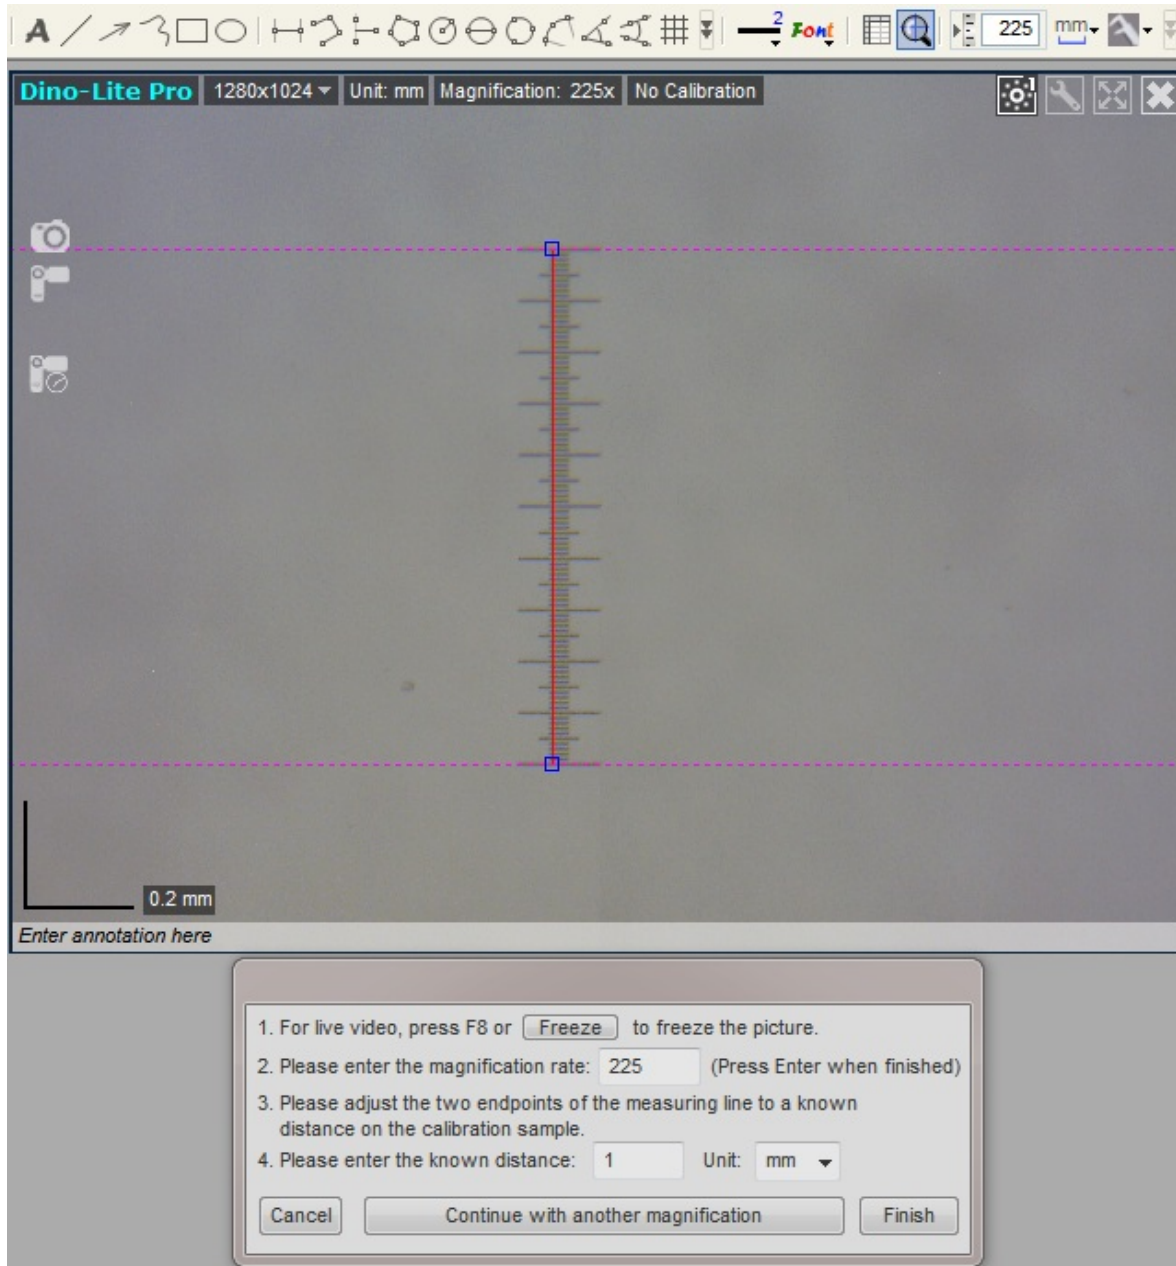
A Font 225 mm

Dino-Lite Pro 1280x1024 Unit: mm Magnification: 225x No Calibration

0.2 mm

Enter annotation here

1. For live video, press F8 or Freeze to freeze the picture.

2. Please enter the magnification rate: 225 (Press Enter when finished)

3. Please adjust the two endpoints of the measuring line to a known distance on the calibration sample.

4. Please enter the known distance: 1 Unit: mm

Cancel Continue with another magnification Finish